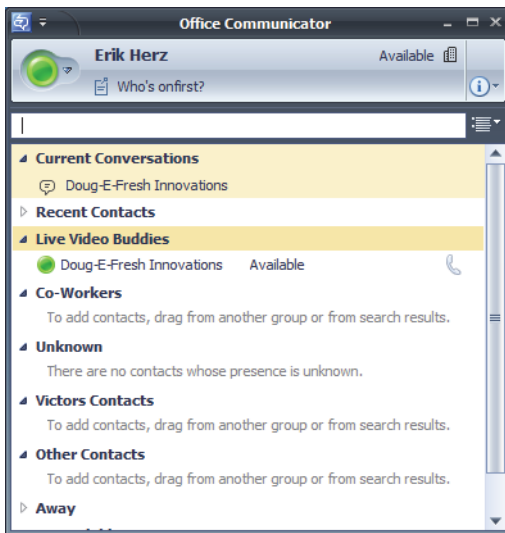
Office Communicator

Erik Herz

Available

Who's onfirst?

Current Conversations

Doug-E-Fresh Innovations

Recent Contacts

Live Video Buddies

Doug-E-Fresh Innovations Available

Co-Workers

To add contacts, drag from another group or from search results.

Unknown

There are no contacts whose presence is unknown.

Victors Contacts

To add contacts, drag from another group or from search results.

Other Contacts

To add contacts, drag from another group or from search results.

Away